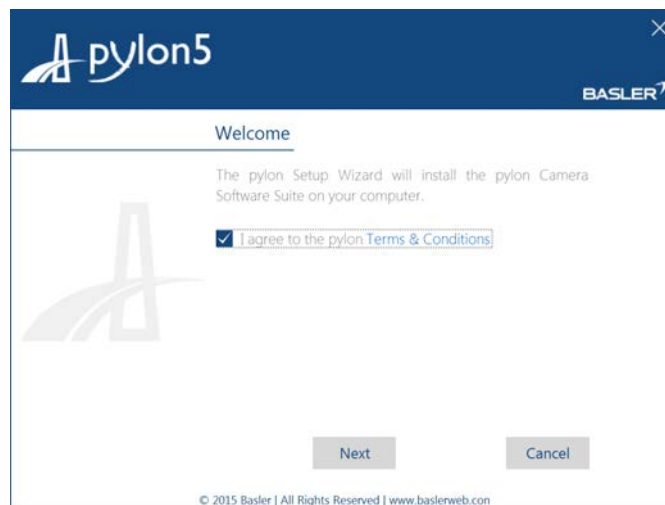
pylon5

BASLER

Welcome

The pylon Setup Wizard will install the pylon Camera Software Suite on your computer.

I agree to the pylon Terms & Conditions

Next

Cancel

© 2015 Basler | All Rights Reserved | www.baslerweb.con